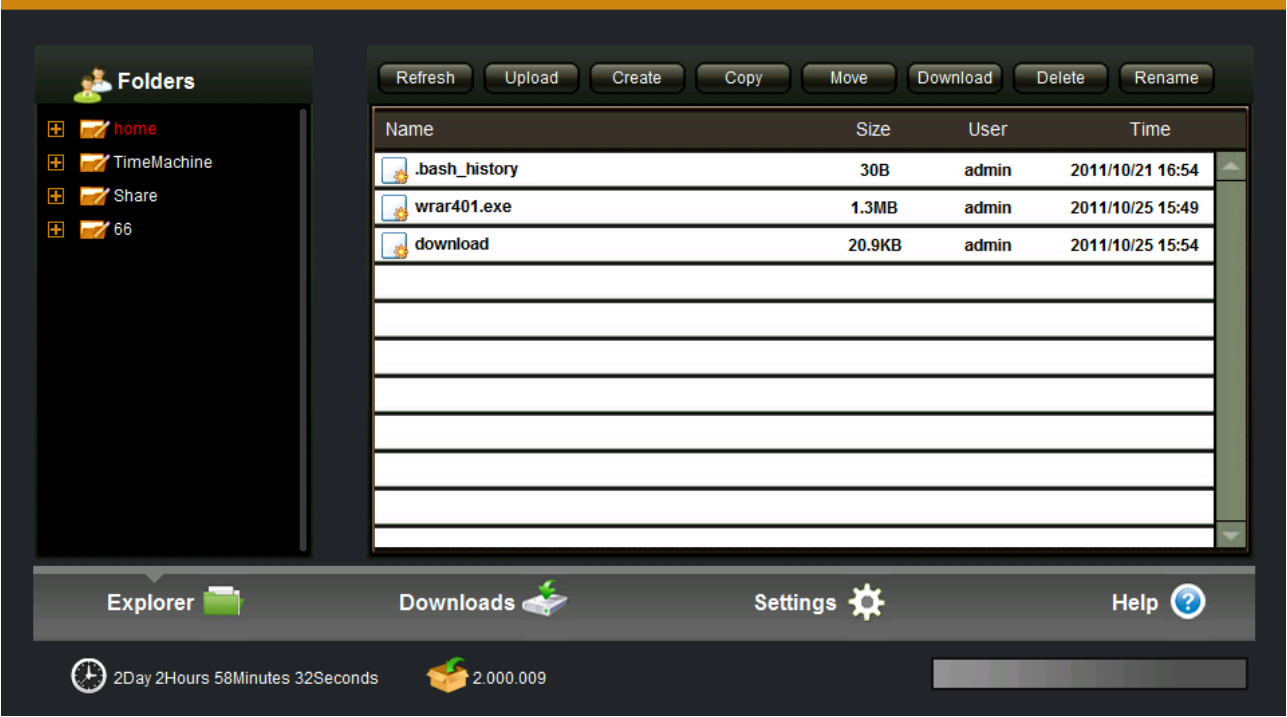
Folders

home
TimeMachine
Share
66

Refresh Upload Create Copy Move Download Delete Rename

| Name | Size | User | Time |
|---|---|---|---|
| .bash_history | 30B | admin | 2011/10/21 16:54 |
| wrar401.exe | 1.3MB | admin | 2011/10/25 15:49 |
| download | 20.9KB | admin | 2011/10/25 15:54 |

Explorer Downloads Settings Help

2Day 2Hours 58Minutes 32Seconds 2.000.009